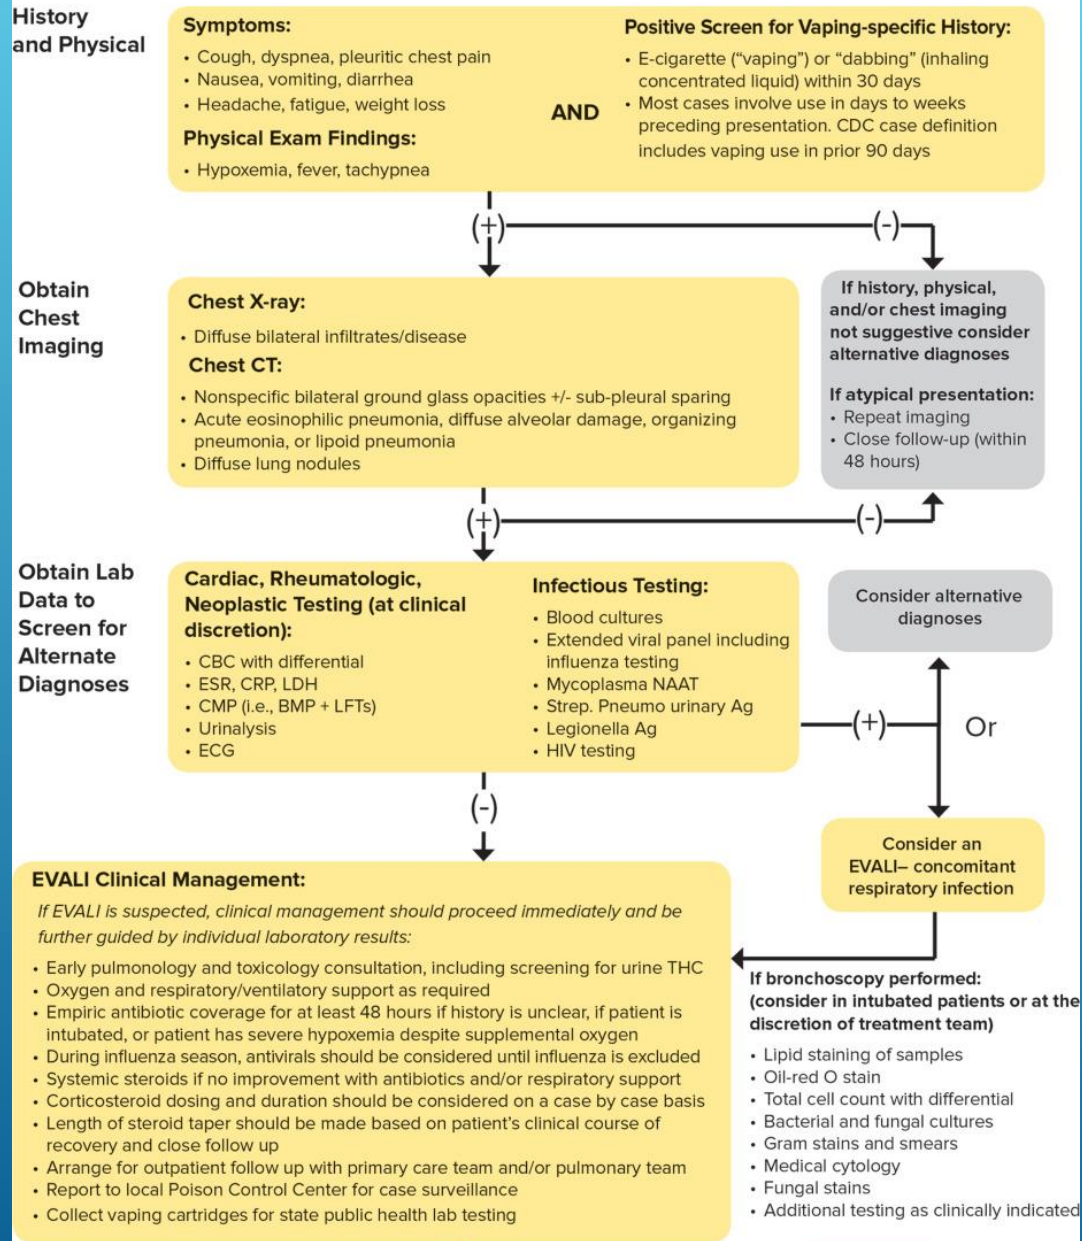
History and Physical

Symptoms:
• Cough, dyspnea, pleuritic chest pain
• Nausea, vomiting, diarrhea
• Headache, fatigue, weight loss

Physical Exam Findings:
• Hypoxemia, fever, tachypnea

AND

Positive Screen for Vaping-specific History:
• E-cigarette ("vaping") or "dabbing" (inhaling concentrated liquid) within 30 days
• Most cases involve use in days to weeks preceding presentation. CDC case definition includes vaping use in prior 90 days

(+)

(-)

Obtain Chest Imaging

Chest X-ray:
• Diffuse bilateral infiltrates/disease

Chest CT:
• Nonspecific bilateral ground glass opacities +/- sub-pleural sparing
• Acute eosinophilic pneumonia, diffuse alveolar damage, organizing pneumonia, or lipoid pneumonia
• Diffuse lung nodules

If history, physical, and/or chest imaging not suggestive consider alternative diagnoses

If atypical presentation:
• Repeat imaging
• Close follow-up (within 48 hours)

(+)

(-)

Obtain Lab Data to Screen for Alternate Diagnoses

Cardiac, Rheumatologic, Neoplastic Testing (at clinical discretion):
• CBC with differential
• ESR, CRP, LDH
• CMP (i.e., BMP + LFTs)
• Urinalysis
• ECG

Infectious Testing:
• Blood cultures
• Extended viral panel including influenza testing
• Mycoplasma NAAT
• Strep. Pneumo urinary Ag
• Legionella Ag
• HIV testing

Consider alternative diagnoses

(+)

Or

Consider an EVALI– concomitant respiratory infection

(-)

EVALI Clinical Management:
If EVALI is suspected, clinical management should proceed immediately and be further guided by individual laboratory results:
• Early pulmonology and toxicology consultation, including screening for urine THC
• Oxygen and respiratory/ventilatory support as required
• Empiric antibiotic coverage for at least 48 hours if history is unclear, if patient is intubated, or patient has severe hypoxemia despite supplemental oxygen
• During influenza season, antivirals should be considered until influenza is excluded
• Systemic steroids if no improvement with antibiotics and/or respiratory support
• Corticosteroid dosing and duration should be considered on a case by case basis
• Length of steroid taper should be made based on patient's clinical course of recovery and close follow up
• Arrange for outpatient follow up with primary care team and/or pulmonary team
• Report to local Poison Control Center for case surveillance
• Collect vaping cartridges for state public health lab testing

If bronchoscopy performed: (consider in intubated patients or at the discretion of treatment team)
• Lipid staining of samples
• Oil-red O stain
• Total cell count with differential
• Bacterial and fungal cultures
• Gram stains and smears
• Medical cytology
• Fungal stains
• Additional testing as clinically indicated